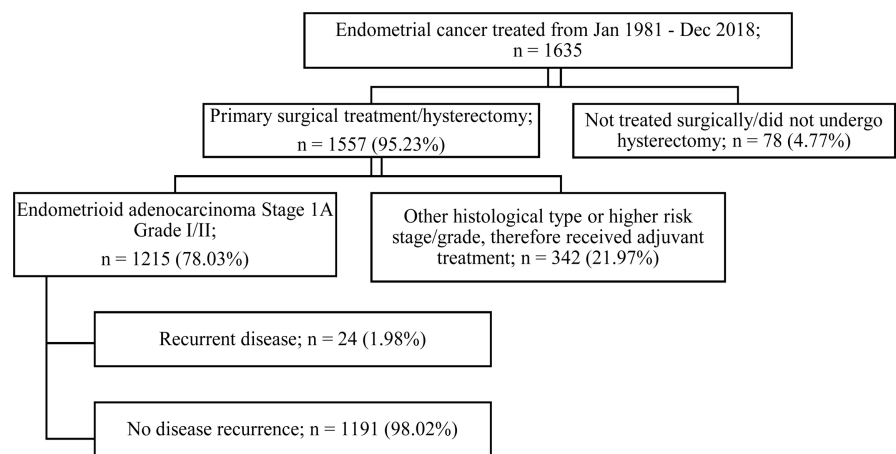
Endometrial cancer treated from Jan 1981 - Dec 2018; n = 1635

Primary surgical treatment/hysterectomy; n = 1557 (95.23%)

Not treated surgically/did not undergo hysterectomy; n = 78 (4.77%)

Endometrioid adenocarcinoma Stage 1A Grade I/II; n = 1215 (78.03%)

Other histological type or higher risk stage/grade, therefore received adjuvant treatment; n = 342 (21.97%)

Recurrent disease; n = 24 (1.98%)

No disease recurrence; n = 1191 (98.02%)